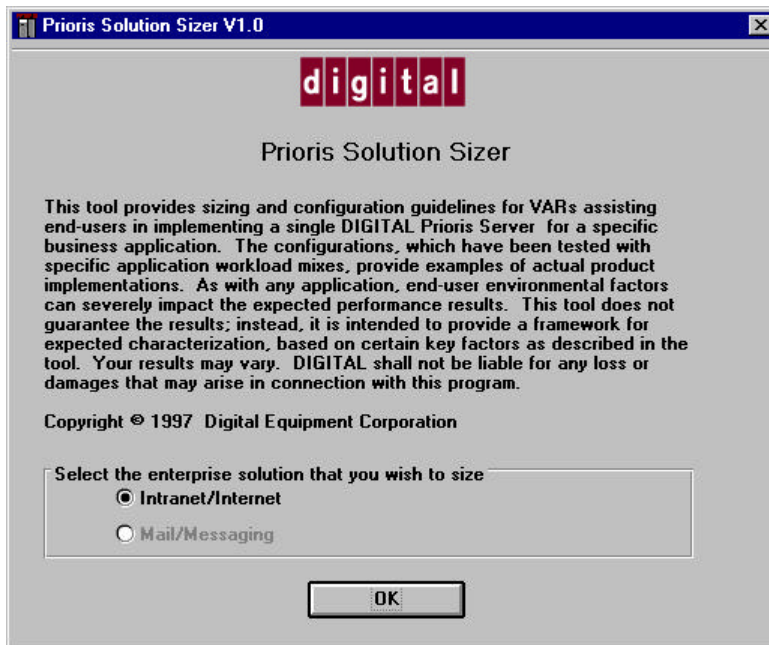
Prioris Solution Sizer V1.0

digital

Prioris Solution Sizer

This tool provides sizing and configuration guidelines for VARs assisting end-users in implementing a single DIGITAL Prioris Server for a specific business application. The configurations, which have been tested with specific application workload mixes, provide examples of actual product implementations. As with any application, end-user environmental factors can severely impact the expected performance results. This tool does not guarantee the results; instead, it is intended to provide a framework for expected characterization, based on certain key factors as described in the tool. Your results may vary. DIGITAL shall not be liable for any loss or damages that may arise in connection with this program.

Copyright © 1997 Digital Equipment Corporation

Select the enterprise solution that you wish to size

Intranet/Internet

Mail/Messaging

OK